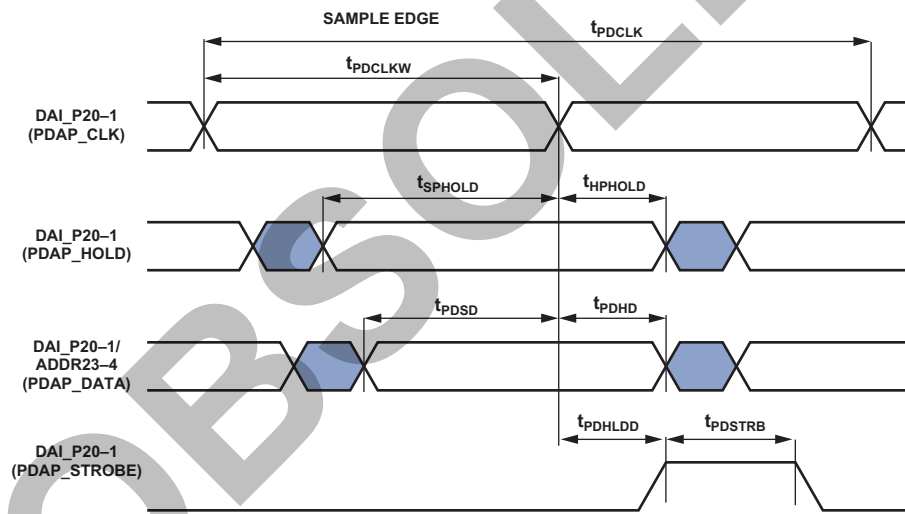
SAMPLE EDGE

$t_{PDCLK}$

$t_{PDCLKW}$

DAI_P20–1 (PDAP_CLK)

$t_{SPHOLD}$

$t_{HPHOLD}$

DAI_P20–1 (PDAP_HOLD)

$t_{PDSD}$

$t_{PDHD}$

DAI_P20–1/ ADDR23–4 (PDAP_DATA)

$t_{PDHLDD}$

$t_{PDSTRB}$

DAI_P20–1 (PDAP_STROBE)

OBSOLETE